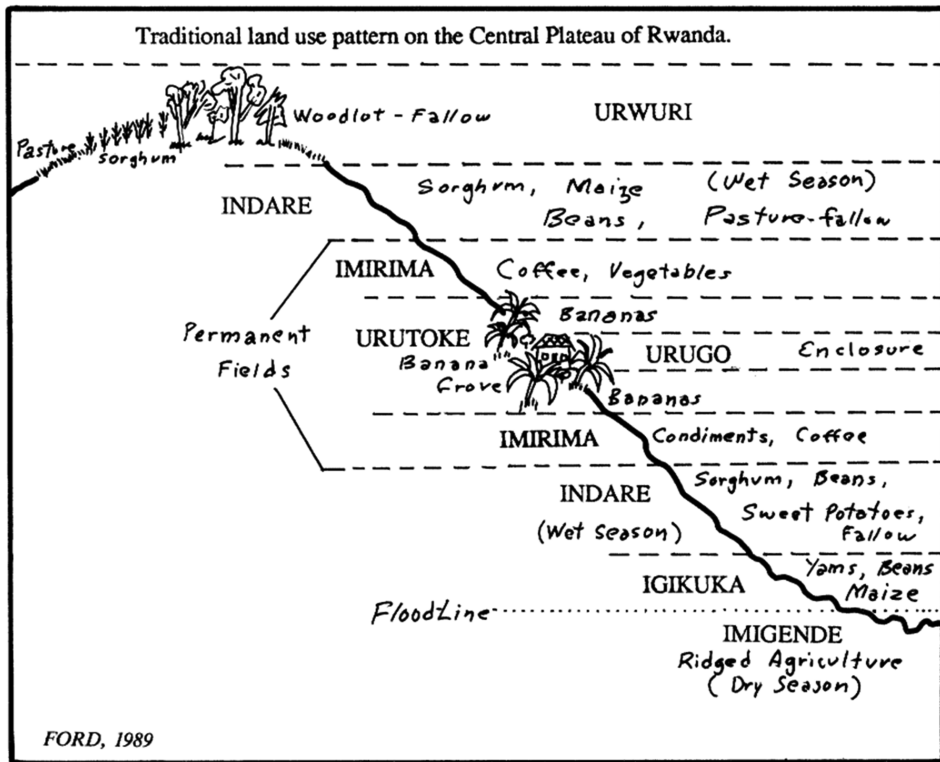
Traditional land use pattern on the Central Plateau of Rwanda.

Pasture Sorghum Woodlot - Fallow URWURI

INDARE Sorghum, Maize (Wet Season) Beans, Pasture-fallow

IMIRIMA Coffee, Vegetables

Permanent Fields

Bananas

URUTOKE Banana Grove

URUGO Enclosure

Bananas

IMIRIMA Condiments, Coffee

INDARE (Wet Season) Sorghum, Beans, Sweet Potatoes, Fallow

IGIKUKA Yams, Beans Maize

FloodLine

IMIGENDE Ridged Agriculture (Dry Season)

FORD, 1989